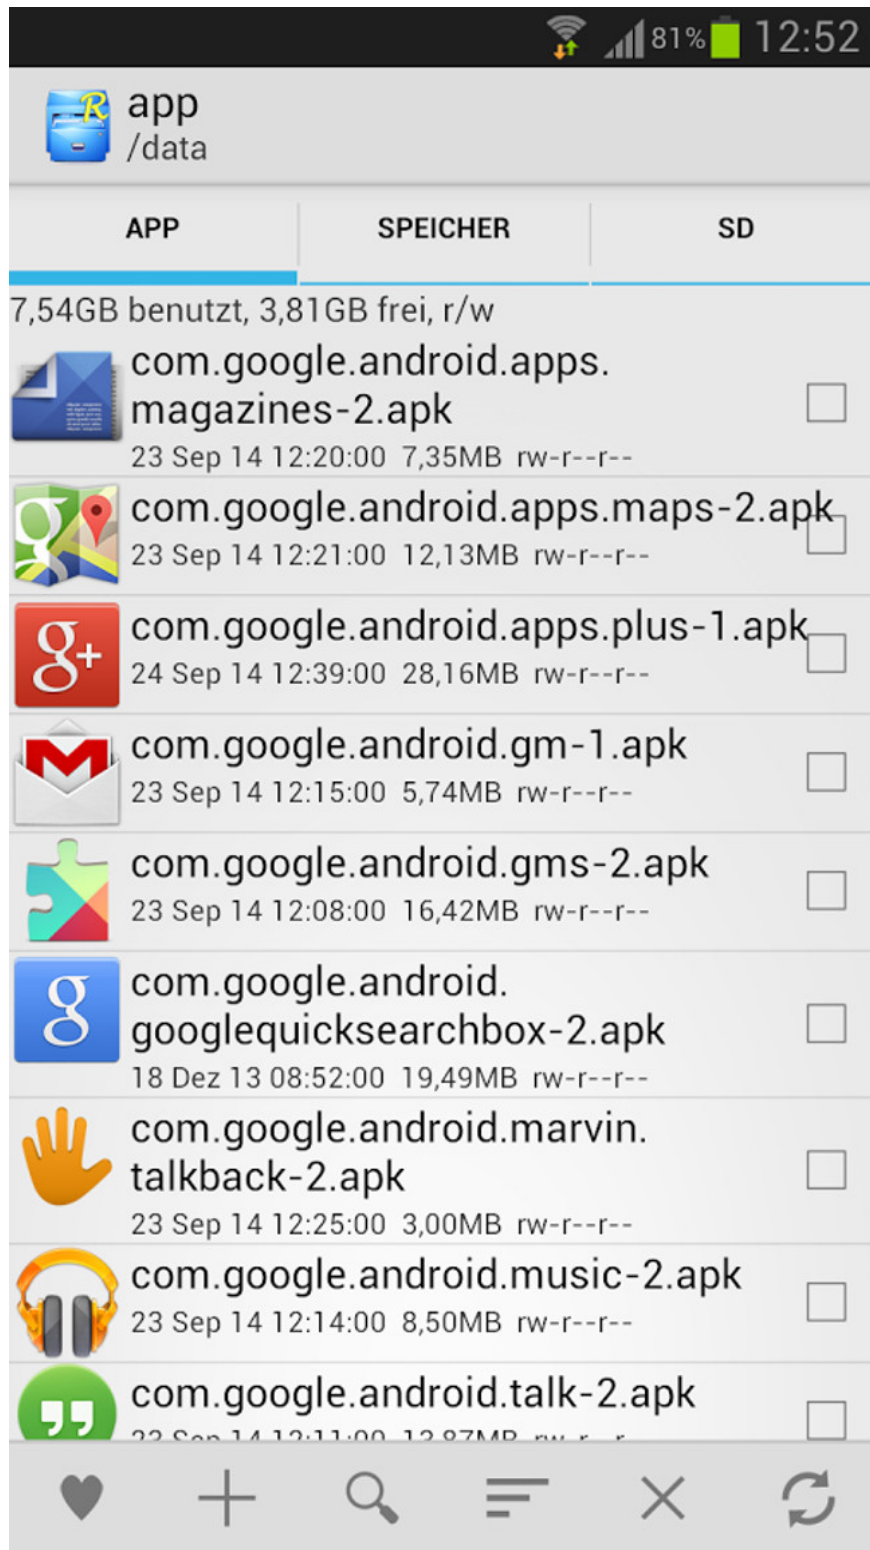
81% 12:52

app
/data

APP | SPEICHER | SD

7,54GB benutzt, 3,81GB frei, r/w

com.google.android.apps.magazines-2.apk
23 Sep 14 12:20:00 7,35MB rw-r--r--

com.google.android.apps.maps-2.apk
23 Sep 14 12:21:00 12,13MB rw-r--r--

com.google.android.apps.plus-1.apk
24 Sep 14 12:39:00 28,16MB rw-r--r--

com.google.android.gm-1.apk
23 Sep 14 12:15:00 5,74MB rw-r--r--

com.google.android.gms-2.apk
23 Sep 14 12:08:00 16,42MB rw-r--r--

com.google.android.googlequicksearchbox-2.apk
18 Dez 13 08:52:00 19,49MB rw-r--r--

com.google.android.marvin.talkback-2.apk
23 Sep 14 12:25:00 3,00MB rw-r--r--

com.google.android.music-2.apk
23 Sep 14 12:14:00 8,50MB rw-r--r--

com.google.android.talk-2.apk
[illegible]